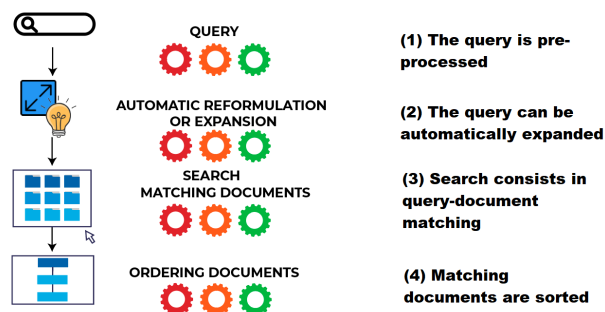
QUERY

AUTOMATIC REFORMULATION OR EXPANSION

SEARCH MATCHING DOCUMENTS

ORDERING DOCUMENTS

(1) The query is preprocessed

(2) The query can be automatically expanded

(3) Search consists in query-document matching

(4) Matching documents are sorted